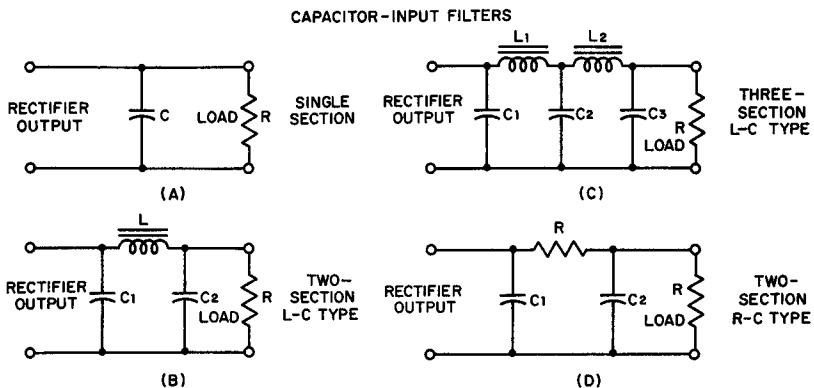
CAPACITOR-INPUT FILTERS

RECTIFIER OUTPUT

C

LOAD

R

SINGLE SECTION

(A)

$L_1$

$L_2$

RECTIFIER OUTPUT

$C_1$

$C_2$

$C_3$

R

LOAD

THREE-SECTION L-C TYPE

(C)

L

RECTIFIER OUTPUT

$C_1$

$C_2$

R

LOAD

TWO-SECTION L-C TYPE

(B)

R

RECTIFIER OUTPUT

$C_1$

$C_2$

R

LOAD

TWO-SECTION R-C TYPE

(D)